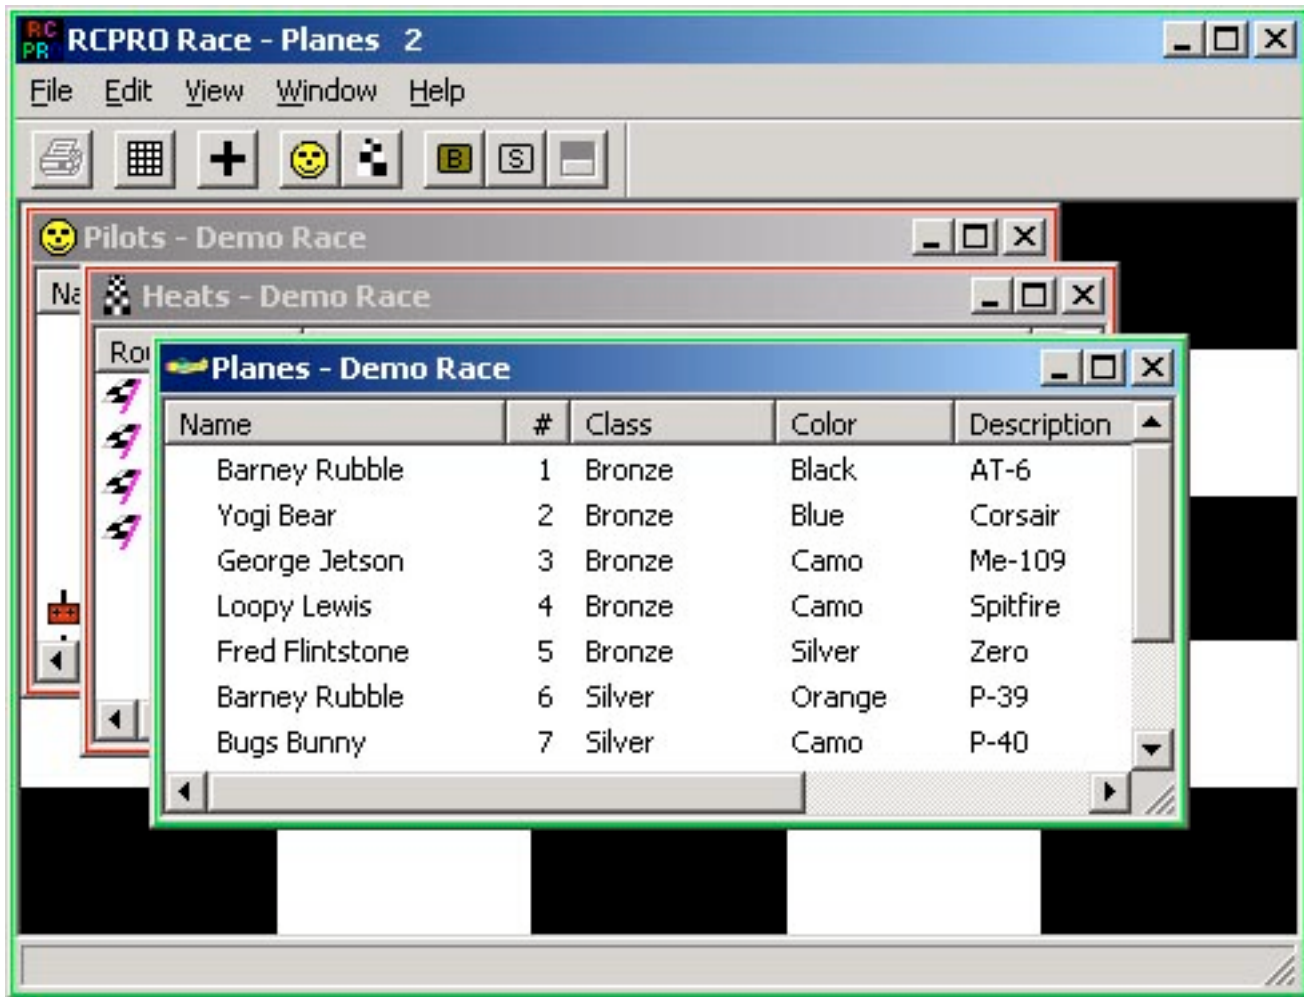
RC PR RCPRO Race - Planes 2

File Edit View Window Help

B S

Pilots - Demo Race

Na

Heats - Demo Race

Ro

Planes - Demo Race

| Name | # | Class | Color | Description |
|---|---|---|---|---|
| Barney Rubble | 1 | Bronze | Black | AT-6 |
| Yogi Bear | 2 | Bronze | Blue | Corsair |
| George Jetson | 3 | Bronze | Camo | Me-109 |
| Loopy Lewis | 4 | Bronze | Camo | Spitfire |
| Fred Flintstone | 5 | Bronze | Silver | Zero |
| Barney Rubble | 6 | Silver | Orange | P-39 |
| Bugs Bunny | 7 | Silver | Camo | P-40 |